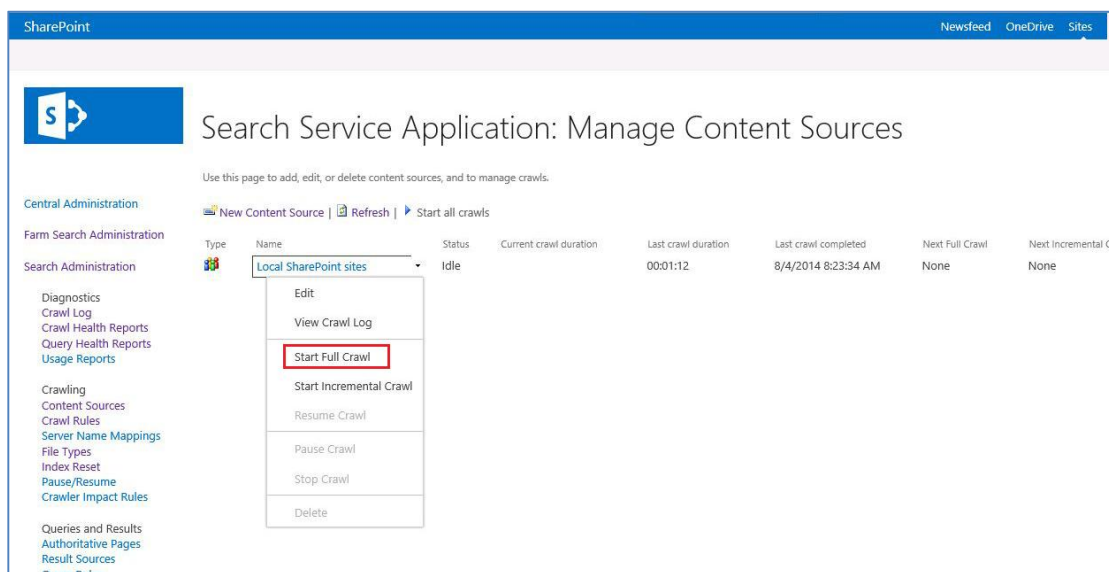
SharePoint

Newsfeed OneDrive Sites

Search Service Application: Manage Content Sources

Use this page to add, edit, or delete content sources, and to manage crawls.

Central Administration

Farm Search Administration

Search Administration

Diagnostics
Crawl Log
Crawl Health Reports
Query Health Reports
Usage Reports

Crawling
Content Sources
Crawl Rules
Server Name Mappings
File Types
Index Reset
Pause/Resume
Crawler Impact Rules

Queries and Results
Authoritative Pages
Result Sources

New Content Source | Refresh | Start all crawls

| Type | Name | Status | Current crawl duration | Last crawl duration | Last crawl completed | Next Full Crawl | Next Incremental C |
|---|---|---|---|---|---|---|---|
| | Local SharePoint sites | Idle | | 00:01:12 | 8/4/2014 8:23:34 AM | None | None |

Edit
View Crawl Log
Start Full Crawl
Start Incremental Crawl
Resume Crawl
Pause Crawl
Stop Crawl
Delete